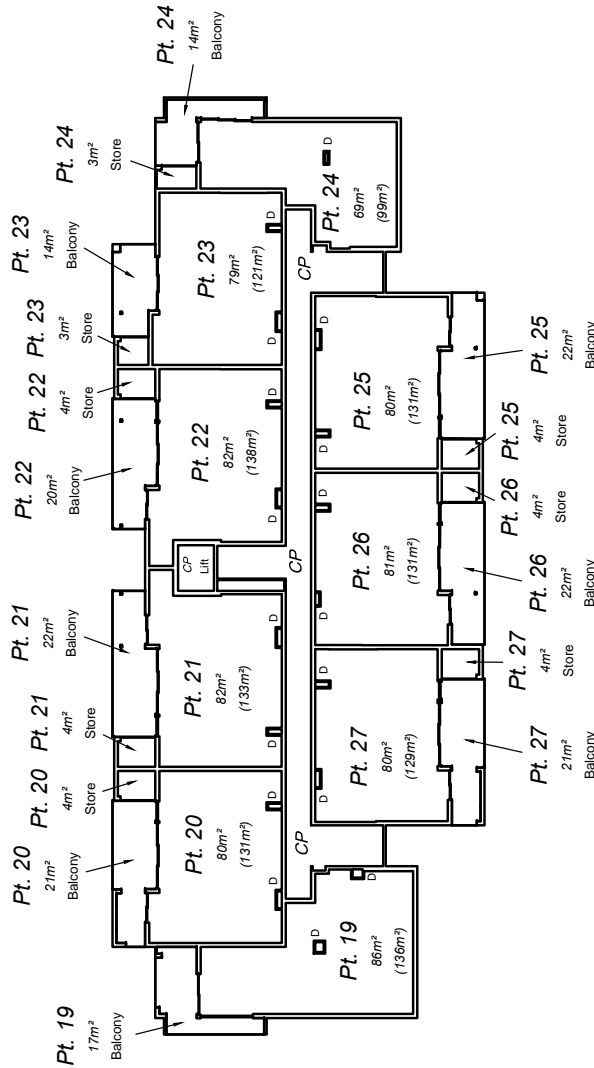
Pt. 24
14m²
Balcony

Pt. 24
3m²
Store

Pt. 24
69m²
(99m²)
D

Pt. 23
14m²
Balcony

Pt. 23
3m²
Store

Pt. 23
79m²
(121m²)
D
D

CP

Pt. 22
4m²
Store

Pt. 22
20m²
Balcony

Pt. 22
82m²
(138m²)
D
D

CP
Lift

CP

Pt. 25
80m²
(131m²)
D
D

Pt. 25
22m²
Balcony

Pt. 25
4m²
Store

Pt. 26
4m²
Store

Pt. 26
81m²
(131m²)
D
D

Pt. 26
22m²
Balcony

Pt. 21
22m²
Balcony

Pt. 21
4m²
Store

Pt. 21
82m²
(133m²)
D
D

Pt. 20
4m²
Store

Pt. 20
21m²
Balcony

Pt. 20
80m²
(131m²)
D
D

CP

Pt. 27
80m²
(129m²)
D
D

Pt. 27
4m²
Store

Pt. 27
21m²
Balcony

Pt. 19
86m²
(136m²)
D
D

Pt. 19
17m²
Balcony